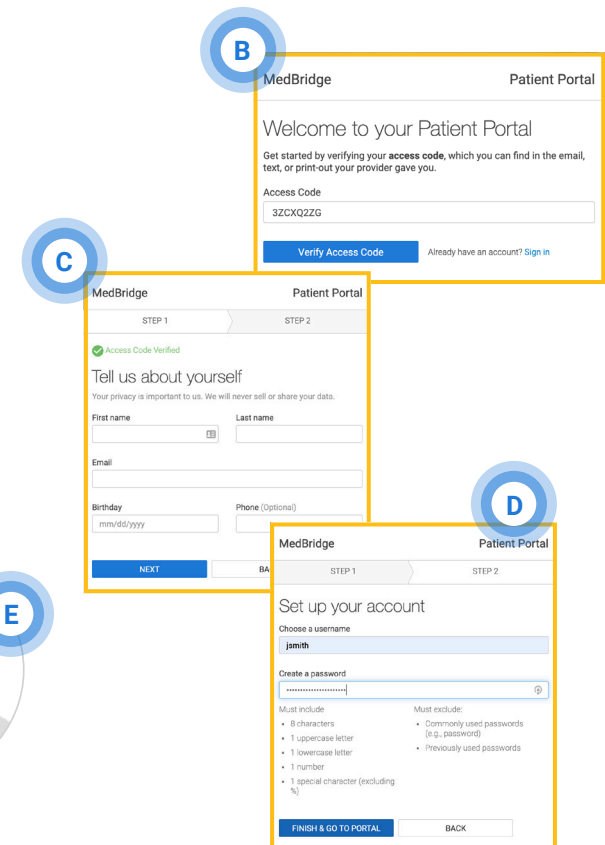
B

MedBridge

Patient Portal

Welcome to your Patient Portal

Get started by verifying your **access code**, which you can find in the email, text, or print-out your provider gave you.

Access Code

3ZCXQ2ZG

Verify Access Code

Already have an account? Sign in

C

MedBridge

Patient Portal

STEP 1

STEP 2

Access Code Verified

Tell us about yourself

Your privacy is important to us. We will never sell or share your data.

First name

Last name

Email

Birthday

mm/dd/yyyy

Phone (Optional)

NEXT

BA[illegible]

D

MedBridge

Patient Portal

STEP 1

STEP 2

Set up your account

Choose a username

jsmith

Create a password

Must include

- 8 characters
- 1 uppercase letter
- 1 lowercase letter
- 1 number
- 1 special character (excluding %)

Must exclude:

- Commonly used passwords (e.g., password)
- Previously used passwords

FINISH & GO TO PORTAL

BACK

E